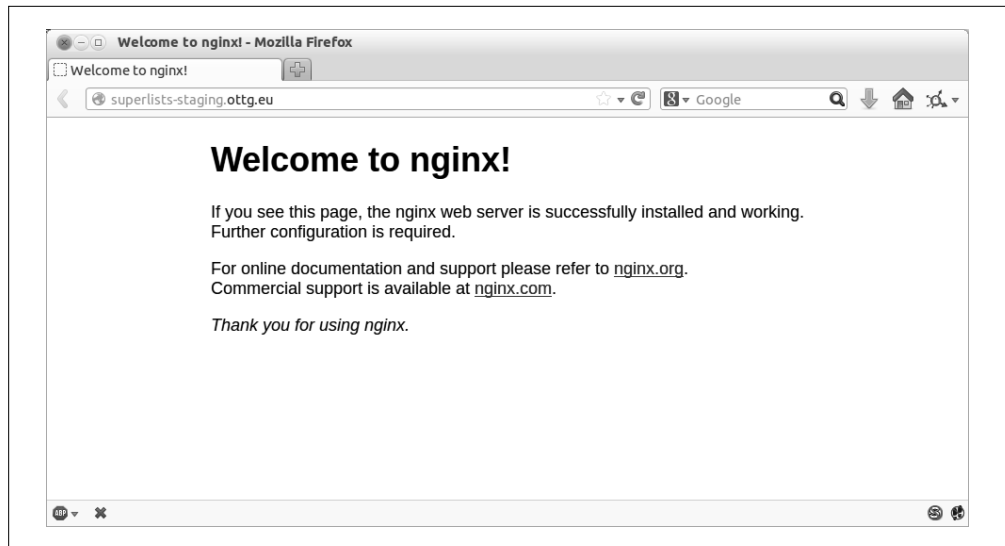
Welcome to nginx! - Mozilla Firefox

Welcome to nginx!

superlists-staging.ottg.eu

Google

Welcome to nginx!

If you see this page, the nginx web server is successfully installed and working. Further configuration is required.

For online documentation and support please refer to nginx.org.
Commercial support is available at nginx.com.

Thank you for using nginx.

ABP